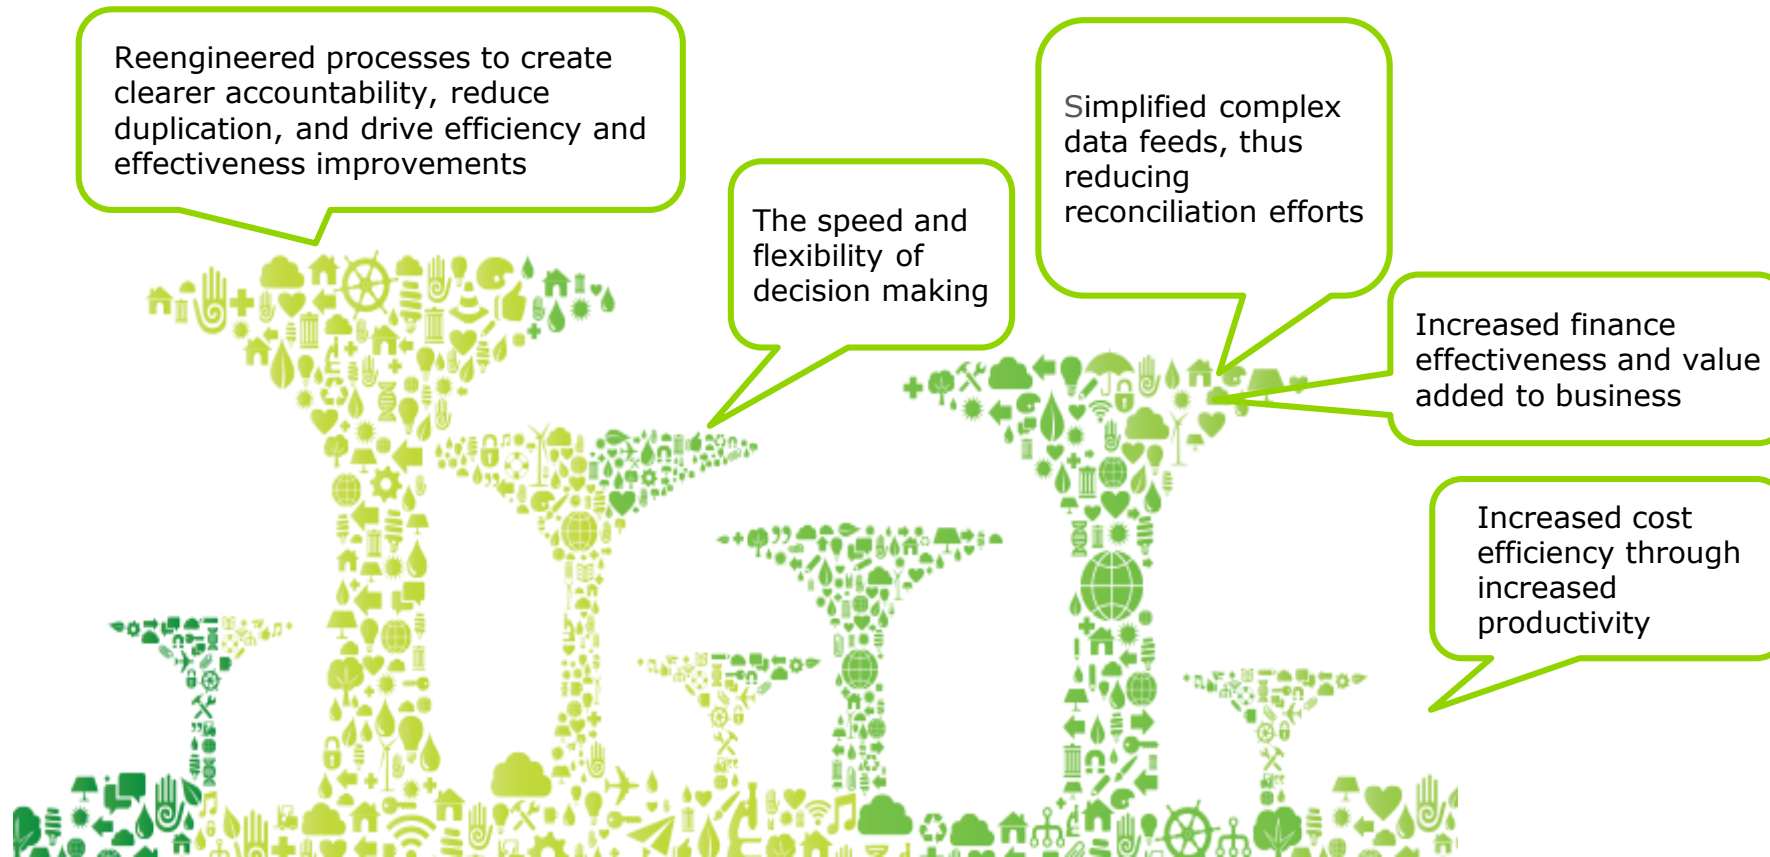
Reengineered processes to create clearer accountability, reduce duplication, and drive efficiency and effectiveness improvements

The speed and flexibility of decision making

Simplified complex data feeds, thus reducing reconciliation efforts

Increased finance effectiveness and value added to business

Increased cost efficiency through increased productivity